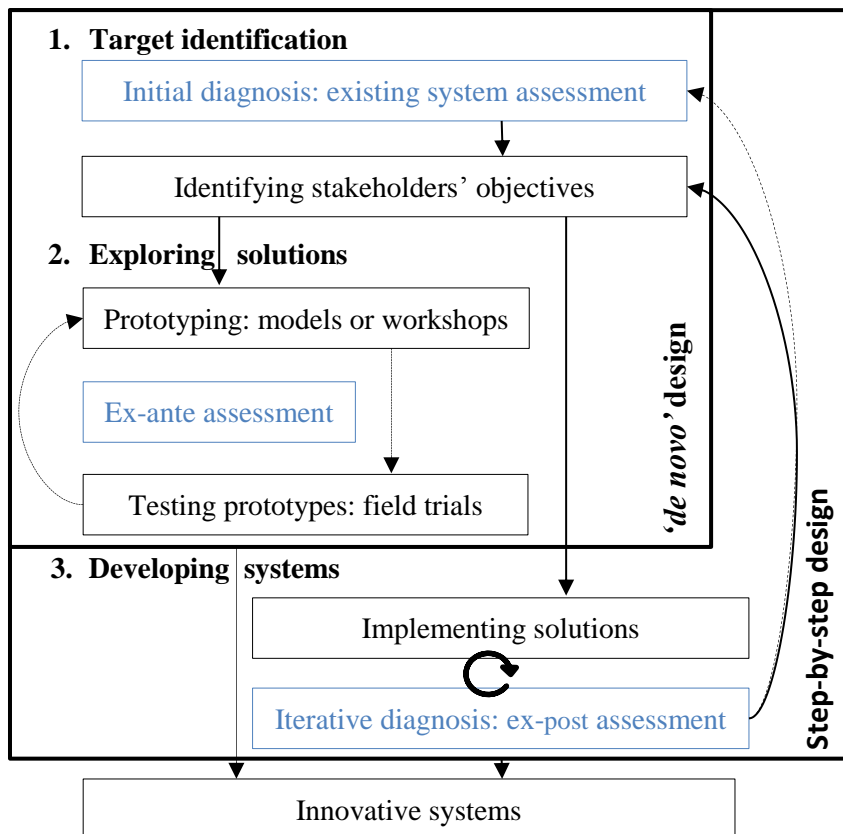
1. Target identification

Initial diagnosis: existing system assessment

Identifying stakeholders' objectives

2. Exploring solutions

Prototyping: models or workshops

Ex-ante assessment

Testing prototypes: field trials

'de novo' design

3. Developing systems

Implementing solutions

Iterative diagnosis: ex-post assessment

Step-by-step design

Innovative systems